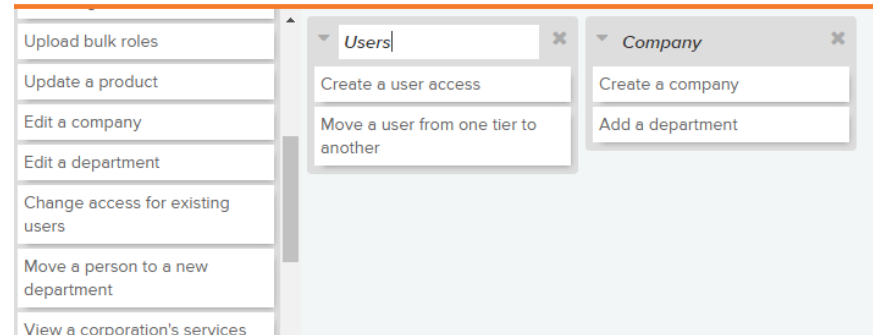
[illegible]

Upload bulk roles

Update a product

Edit a company

Edit a department

Change access for existing users

Move a person to a new department

View a corporation's services

Users

Create a user access

Move a user from one tier to another

Company

Create a company

Add a department